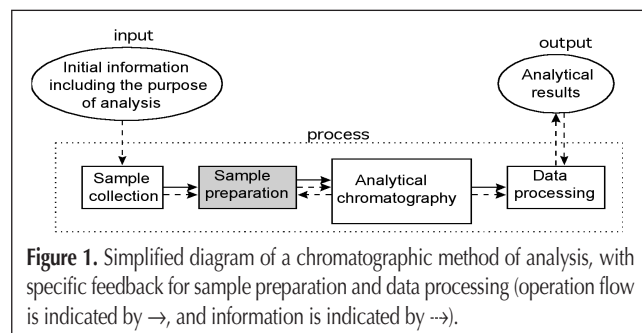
input

Initial information including the purpose of analysis

output

Analytical results

process

Sample collection

Sample preparation

Analytical chromatography

Data processing

**Figure 1.** Simplified diagram of a chromatographic method of analysis, with specific feedback for sample preparation and data processing (operation flow is indicated by →, and information is indicated by ⇢).